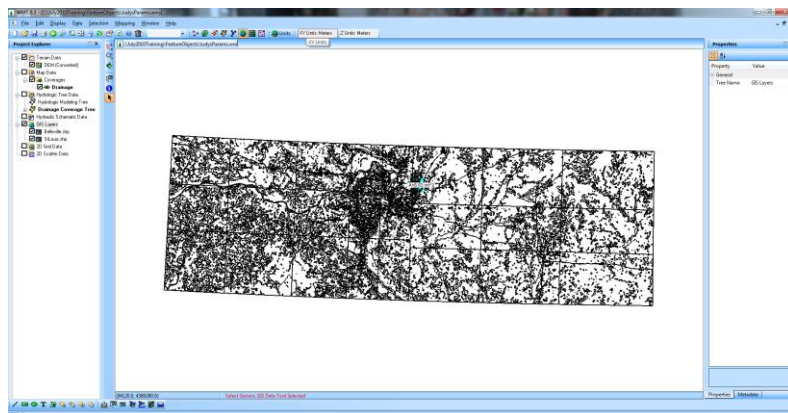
WMS 8.3 - C:\July2010Training\FeatureObjects\JudysParams.wms

File Edit Display Data Selection Mapping Window Help

Units XY Units: Meters Z Units: Meters

XY Units

Project Explorer

C:\July2010Training\FeatureObjects\JudysParams.wms

Terrain Data
DEM (Converted)
Map Data
Coverages
Drainage
Hydrologic Tree Data
Hydrologic Modeling Tree
Drainage Coverage Tree
Hydraulic Schematic Data
GIS Layers
Belleville.shp
StLouis.shp
2D Grid Data
2D Scatter Data

Properties

| Property | Value |
|---|---|
| General | |
| Tree Name: | GIS Layers |

(941.20.6, 4398.090.0)

Select Generic GIS Data Tool Selected

Properties Metadata